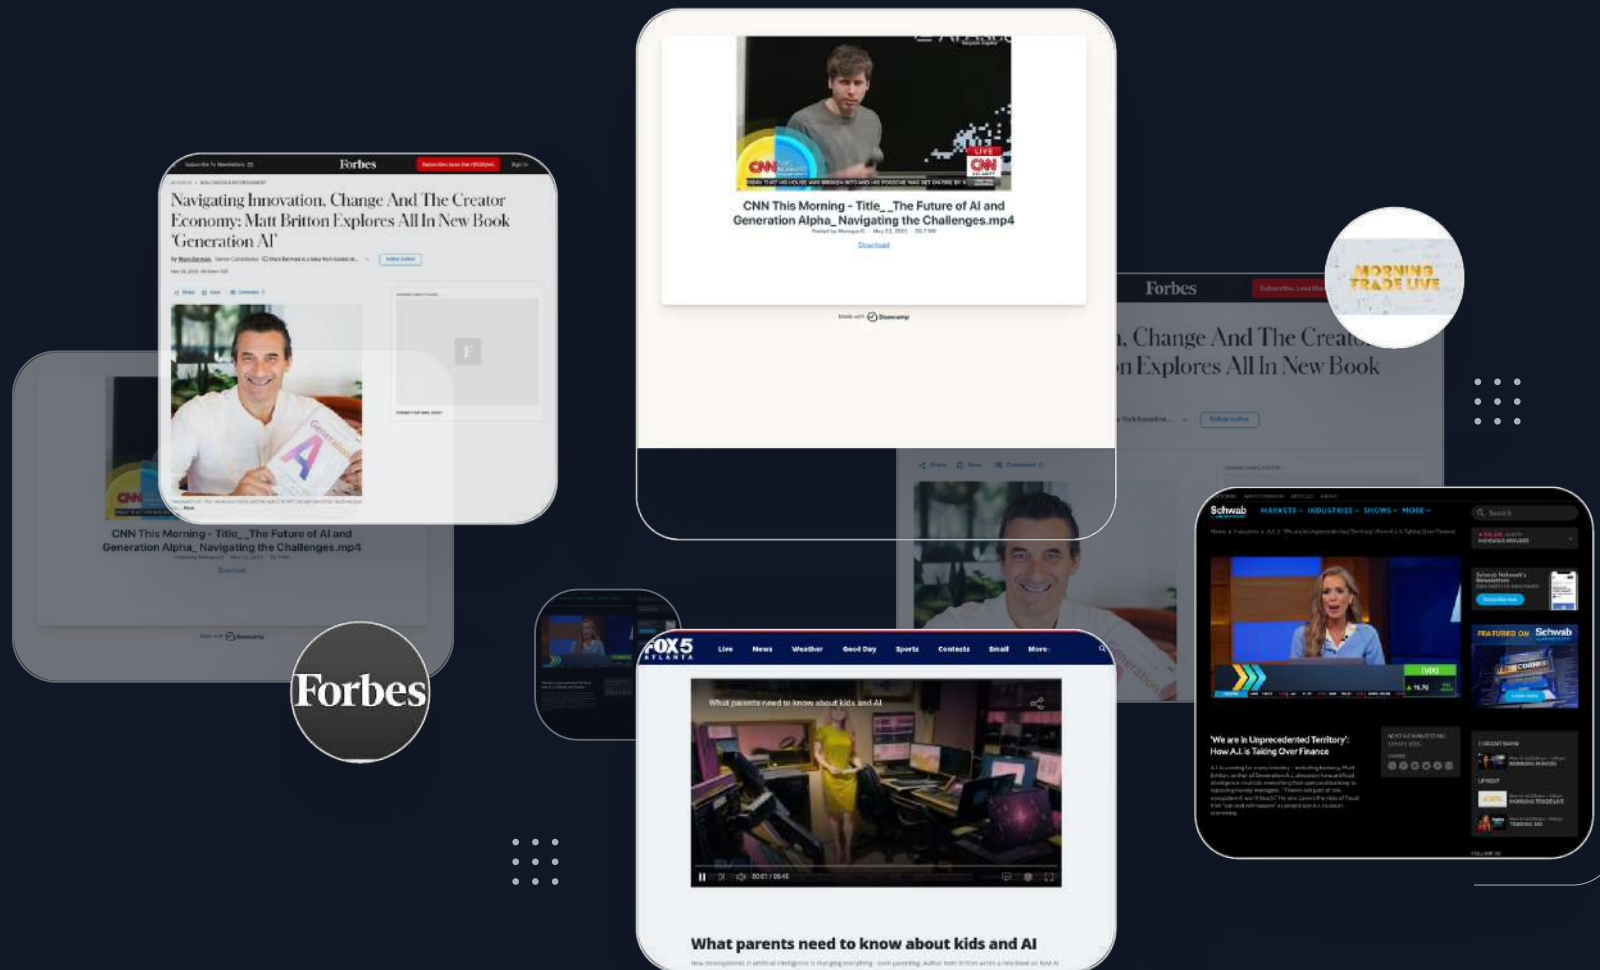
Forbes

Navigating Innovation, Change And The Creator Economy: Matt Britton Explores All In New Book 'Generation AI'

CNN This Morning - Title__The Future of AI and Generation Alpha_Navigating the Challenges.mp4

Download

CNN

LIVE

CNN This Morning - Title__The Future of AI and Generation Alpha_Navigating the Challenges.mp4

Download

Forbes

Forbes

, Change And The Creat
n Explores All In New Book

MORNING TRADE LIVE

Schwab MARKETS INDUSTRIES SHOWS MORE

FEATURED ON Schwab

'We are in Unprecedented Territory': How A.I. is Taking Over Finance

FOX5 ATLANTA

Live News Weather Good Day Sports Contests Email More

What parents need to know about kids and AI

00:01 / 08:45

What parents need to know about kids and AI